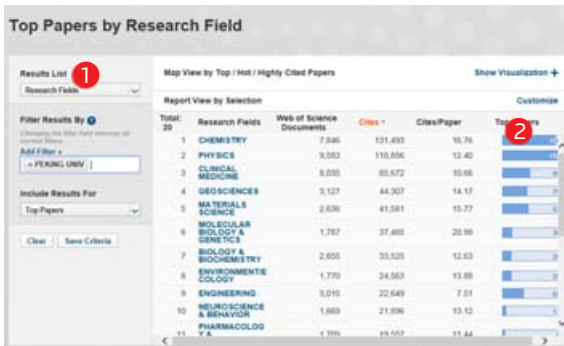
Top Papers by Research Field

Results List 1
Research Fields

Filter Results By
Changing the filter field removes all current filters
Add Filter »
× PEKING UNIV

Include Results For
Top Papers

Clear | Save Criteria

Map View by Top / Hot / Highly Cited Papers
Show Visualization +

Report View by Selection
Customize

| Total: 20 | Research Fields | Web of Science Documents | Cites | Cites/Paper | Top Papers 2 |
|---|---|---|---|---|---|
| 1 | CHEMISTRY | 7,846 | 131,493 | 16.76 | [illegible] |
| 2 | PHYSICS | 9,553 | 118,556 | 12.40 | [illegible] |
| 3 | CLINICAL MEDICINE | 8,035 | 85,672 | 10.66 | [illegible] |
| 4 | GEOSCIENCES | 3,127 | 44,307 | 14.17 | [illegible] |
| 5 | MATERIALS SCIENCE | 2,636 | 41,581 | 15.77 | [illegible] |
| 6 | MOLECULAR BIOLOGY & GENETICS | 1,787 | 37,465 | 20.96 | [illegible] |
| 7 | BIOLOGY & BIOCHEMISTRY | 2,655 | 33,525 | 12.63 | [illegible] |
| 8 | ENVIRONMENT/ECOLOGY | 1,770 | 24,563 | 13.88 | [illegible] |
| 9 | ENGINEERING | 3,010 | 22,649 | 7.51 | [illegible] |
| 10 | NEUROSCIENCE & BEHAVIOR | 1,669 | 21,896 | 13.12 | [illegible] |
| 11 | PHARMACOLOGY & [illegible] | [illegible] | 19,557 | 11.44 | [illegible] |